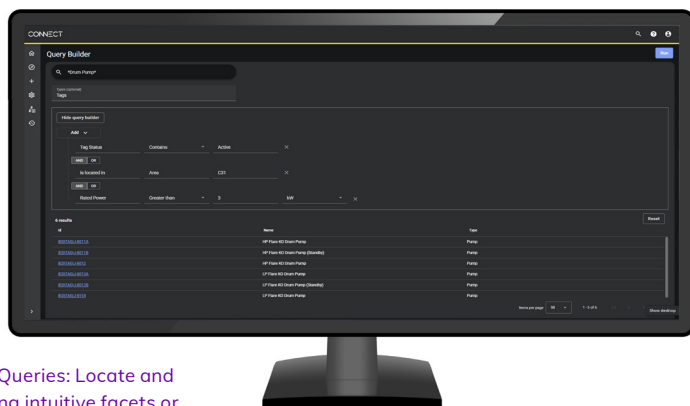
CONNECT

Query Builder

Run

*Drum Pump*

Table (optional)
Tags

Hide query builder

Add

Tag Status
Contains
Active

AND OR

Is located in
Area
C31

AND OR

Rated Power
Greater than
5
kW

6 results

Reset

Id | Name | Type
--- | --- | ---
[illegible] | HP Flare KO Drum Pump | Pump
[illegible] | HP Flare KO Drum Pump (Standby) | Pump
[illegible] | HP Flare KO Drum Pump | Pump
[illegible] | LP Flare KO Drum Pump | Pump
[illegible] | LP Flare KO Drum Pump (Standby) | Pump
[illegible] | LP Flare KO Drum Pump | Pump

Items per page: 10
1 – 6 of 6

Show desktop

Queries: Locate and
ng intuitive facets or